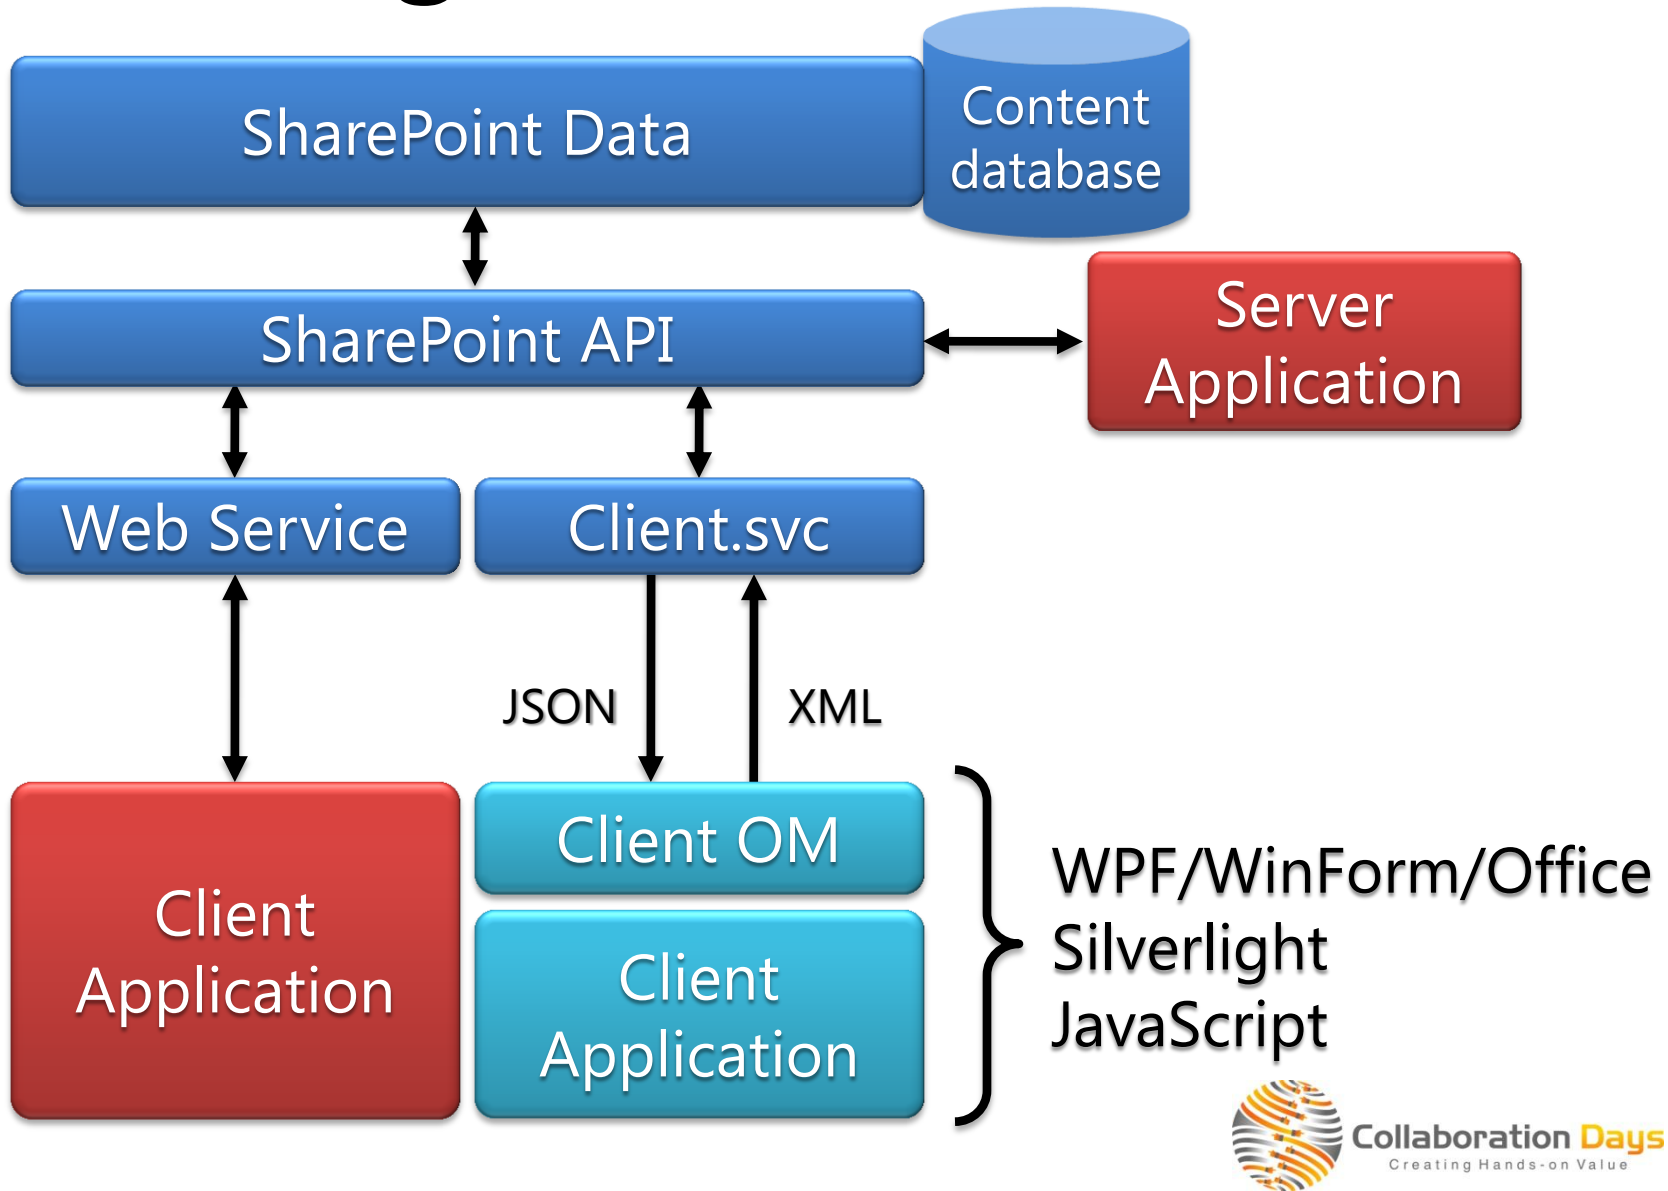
SharePoint Data

Content database

SharePoint API

Server Application

Web Service

Client.svc

JSON

XML

Client Application

Client OM

Client Application

WPF/WinForm/Office
Silverlight
JavaScript

Collaboration Days
Creating Hands-on Value